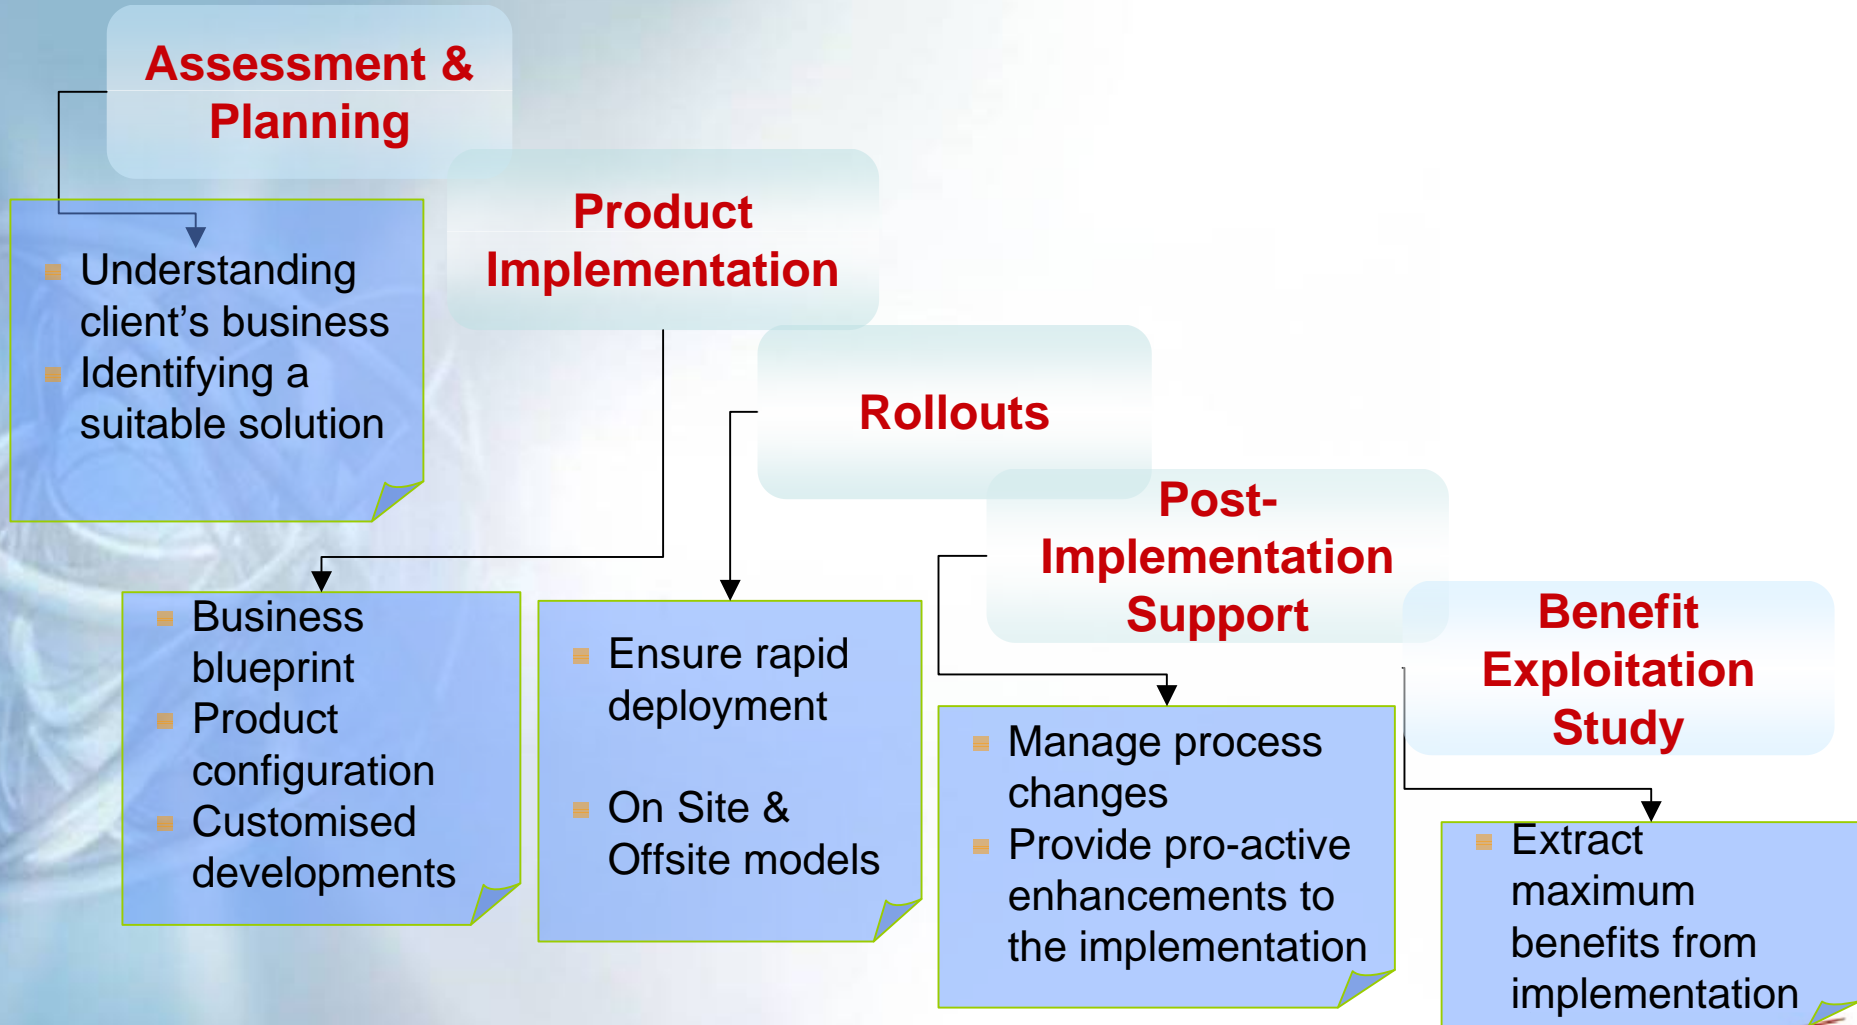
Assessment & Planning

- Understanding client’s business
- Identifying a suitable solution

Product Implementation

- Business blueprint
- Product configuration
- Customised developments

Rollouts

- Ensure rapid deployment
- On Site & Offsite models

Post-Implementation Support

- Manage process changes
- Provide pro-active enhancements to the implementation

Benefit Exploitation Study

- Extract maximum benefits from implementation